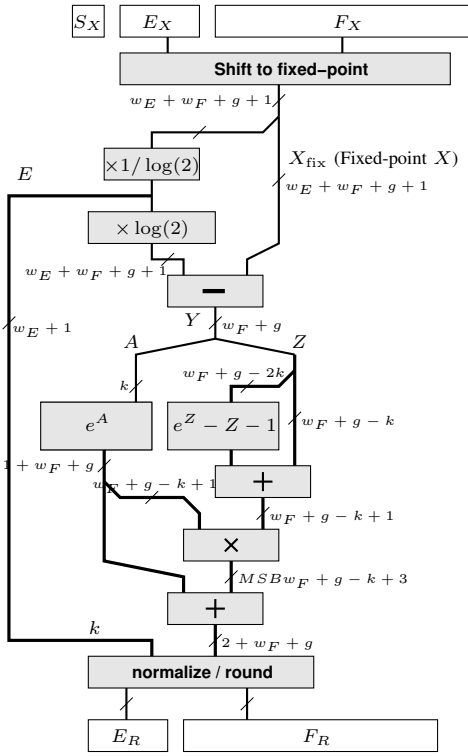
$S_X$ $E_X$ $F_X$

Shift to fixed-point

$w_E + w_F + g + 1$

$\times 1/\log(2)$

$E$

$X_{\text{fix}}$ (Fixed-point $X$)

$w_E + w_F + g + 1$

$\times \log(2)$

$w_E + w_F + g + 1$

$-$

$w_E + 1$

$Y$ $w_F + g$

$A$ $Z$

$k$

$w_F + g - 2k$

$e^A$

$e^Z - Z - 1$

$w_F + g - k$

$1 + w_F + g$

$w_F + g - k + 1$

$+$

$w_F + g - k + 1$

$\times$

$MSB w_F + g - k + 3$

$+$

$k$

$2 + w_F + g$

normalize / round

$E_R$ $F_R$